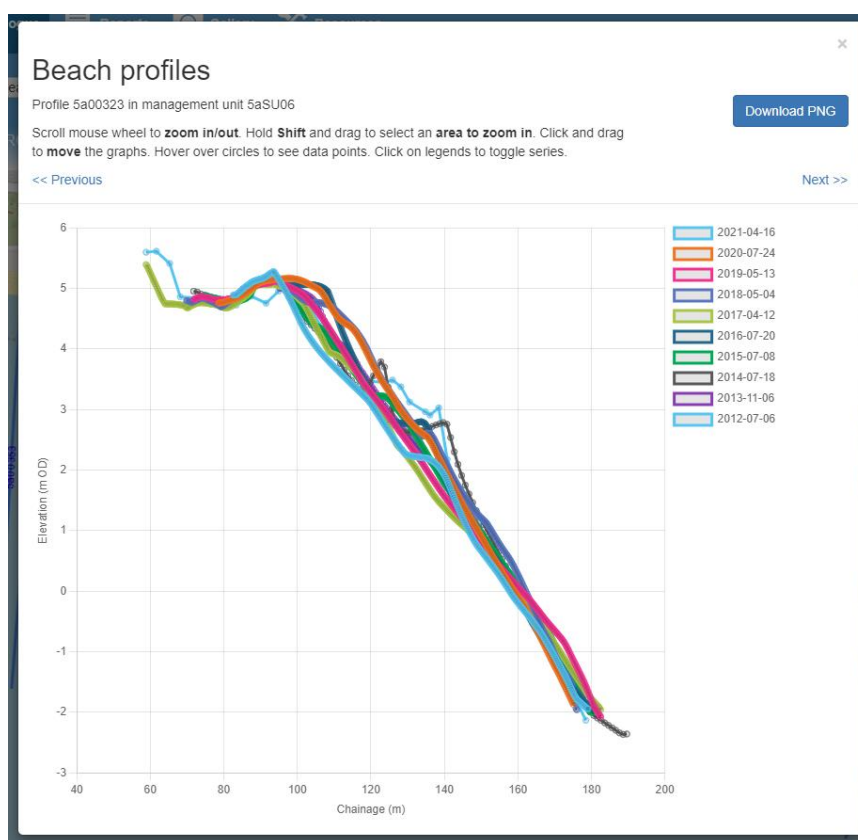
Beach profiles

×

Profile 5a00323 in management unit 5aSU06

Download PNG

Scroll mouse wheel to **zoom in/out**. Hold **Shift** and drag to select an **area to zoom in**. Click and drag to **move** the graphs. Hover over circles to see data points. Click on legends to toggle series.

<< Previous

Next >>

2021-04-16
2020-07-24
2019-05-13
2018-05-04
2017-04-12
2016-07-20
2015-07-08
2014-07-18
2013-11-06
2012-07-06

Elevation (m OD)

6
5
4
3
2
1
0
-1
-2
-3

40 60 80 100 120 140 160 180 200

Chainage (m)